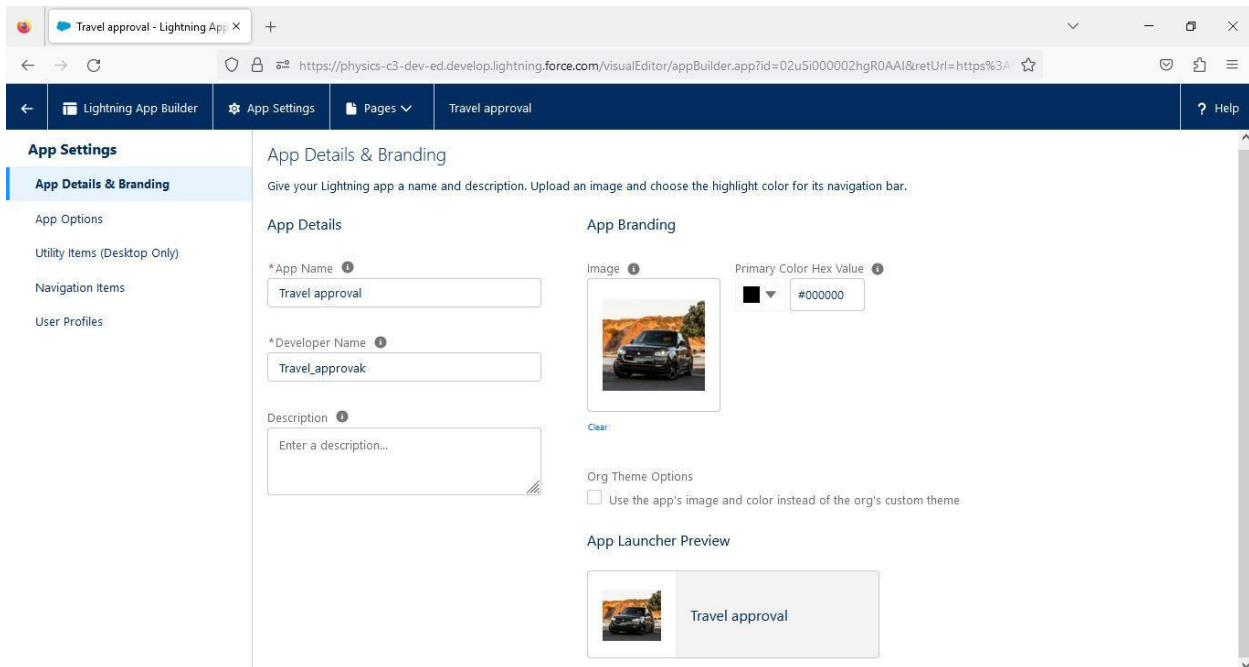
Travel approval - Lightning App ×
+

https://physics-c3-dev-ed.develop.lightning.force.com/visualEditor/appBuilder.app?id=02u5i000002hgR0AAI&retUrl=https%3A

Lightning App Builder
App Settings
Pages
Travel approval
? Help

App Settings
App Details & Branding
App Options
Utility Items (Desktop Only)
Navigation Items
User Profiles

App Details & Branding
Give your Lightning app a name and description. Upload an image and choose the highlight color for its navigation bar.

App Details
*App Name
Travel approval
*Developer Name
Travel_approvak
Description
Enter a description...

App Branding
Image
Clear
Primary Color Hex Value
#000000
Org Theme Options
Use the app's image and color instead of the org's custom theme

App Launcher Preview
Travel approval